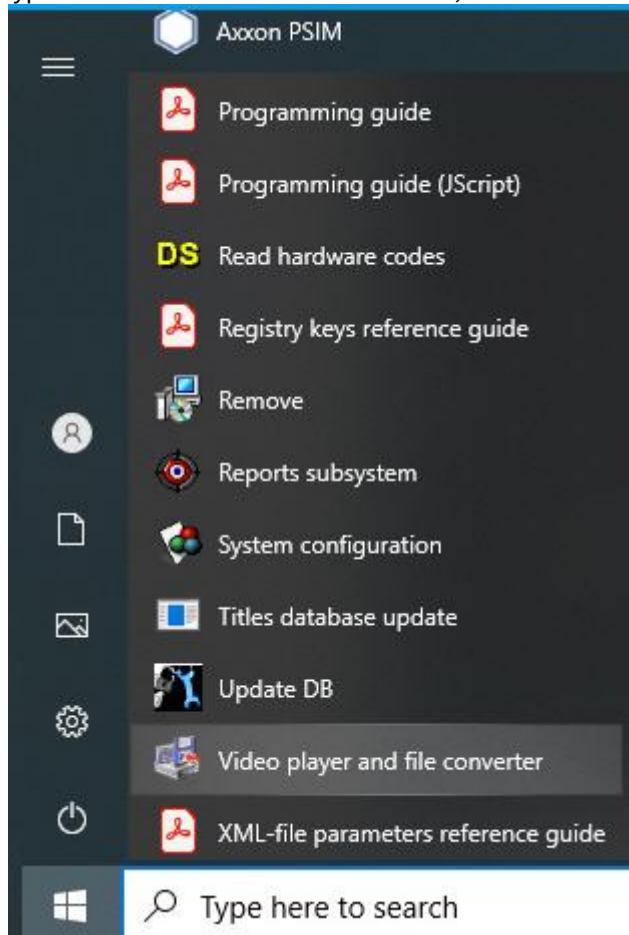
Axxon PSIM

Programming guide

Programming guide (JScript)

DS Read hardware codes

Registry keys reference guide

Remove

Reports subsystem

System configuration

Titles database update

Update DB

Video player and file converter

XML-file parameters reference guide

Type here to search